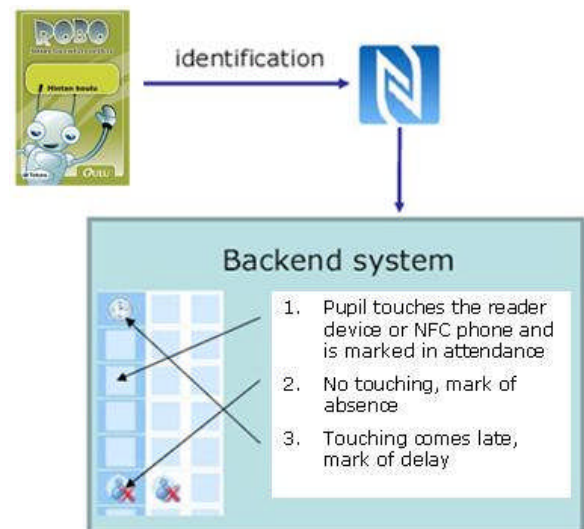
ROBO

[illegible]

Hintan koulu

OULU

identification

Backend system

1. Pupil touches the reader device or NFC phone and is marked in attendance

2. No touching, mark of absence

3. Touching comes late, mark of delay